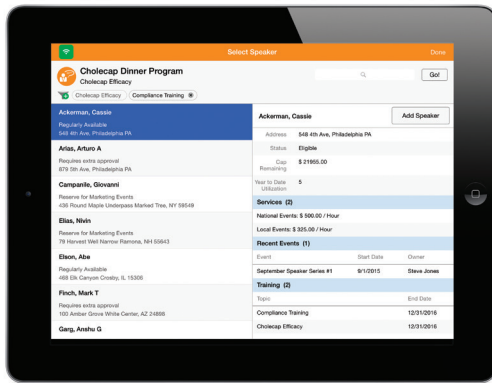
Select Speaker
Done

Cholecap Dinner Program
Cholecap Efficacy

Go!

Cholecap Efficacy
Compliance Training

Ackerman, Cassie
Regularly Available
548 4th Ave, Philadelphia PA

Arias, Arturo A
Requires extra approval
879 5th Ave, Philadelphia PA

Campanile, Giovanni
Reserve for Marketing Events
436 Round Maple Underpass Marked Tree, NV 59549

Elias, Nivin
Reserve for Marketing Events
78 Harvest Well Narrow Ramona, NH 55643

Elson, Abe
Regularly Available
468 Elk Canyon Crosby, IL 15308

Finch, Mark T
Requires extra approval
100 Amber Grove White Center, AZ 24888

Garg, Anshu G

Ackerman, Cassie
Add Speaker

| | |
|---|---|
| Address | 548 4th Ave, Philadelphia PA |
| Status | Eligible |
| Cap Remaining | $ 21955.00 |
| Year to Date Utilization | 5 |

Services (2)
National Events: $ 500.00 / Hour
Local Events: $ 325.00 / Hour

Recent Events (1)

| Event | Start Date | Owner |
|---|---|---|
| September Speaker Series #1 | 9/1/2015 | Steve Jones |

Training (2)

| Topic | End Date |
|---|---|
| Compliance Training | 12/31/2016 |
| Cholecap Efficacy | 12/31/2016 |